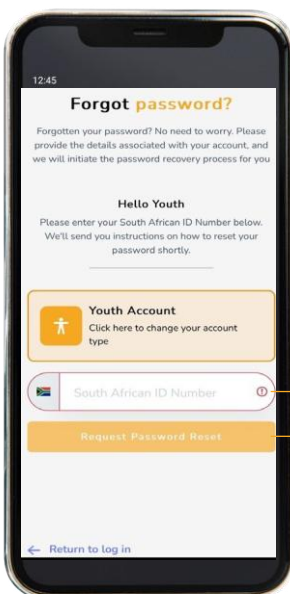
12:45

Forgot password?

Forgotten your password? No need to worry. Please provide the details associated with your account, and we will initiate the password recovery process for you

Hello Youth

Please enter your South African ID Number below. We'll send you instructions on how to reset your password shortly.

Youth Account
Click here to change your account type

South African ID Number

Request Password Reset

Return to log in